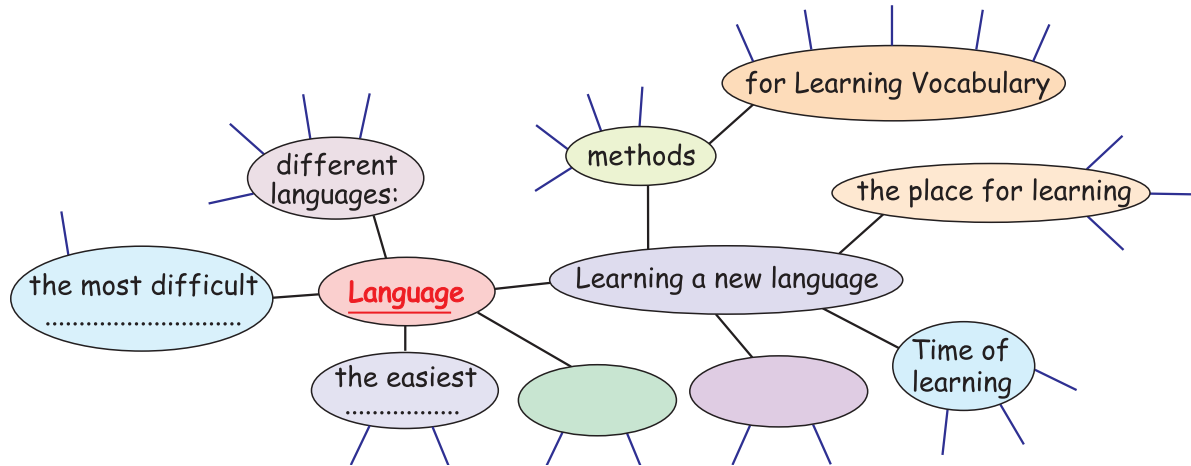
for Learning Vocabulary

methods

different languages:

the place for learning

the most difficult
..............................

Language

Learning a new language

Time of learning

the easiest
.................